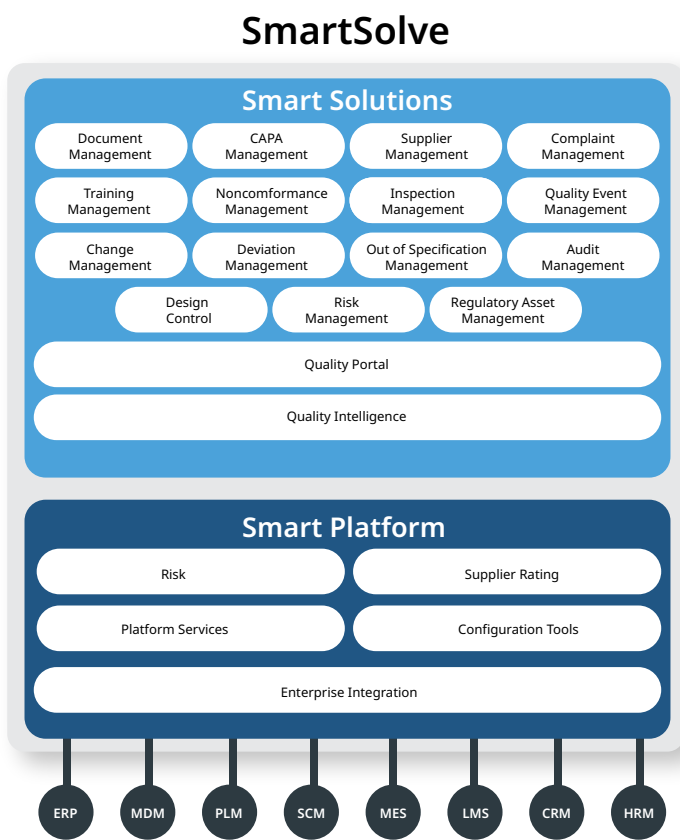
SmartSolve

Smart Solutions

Document Management

CAPA Management

Supplier Management

Complaint Management

Training Management

Noncomformance Management

Inspection Management

Quality Event Management

Change Management

Deviation Management

Out of Specification Management

Audit Management

Design Control

Risk Management

Regulatory Asset Management

Quality Portal

Quality Intelligence

Smart Platform

Risk

Supplier Rating

Platform Services

Configuration Tools

Enterprise Integration

ERP

MDM

PLM

SCM

MES

LMS

CRM

HRM